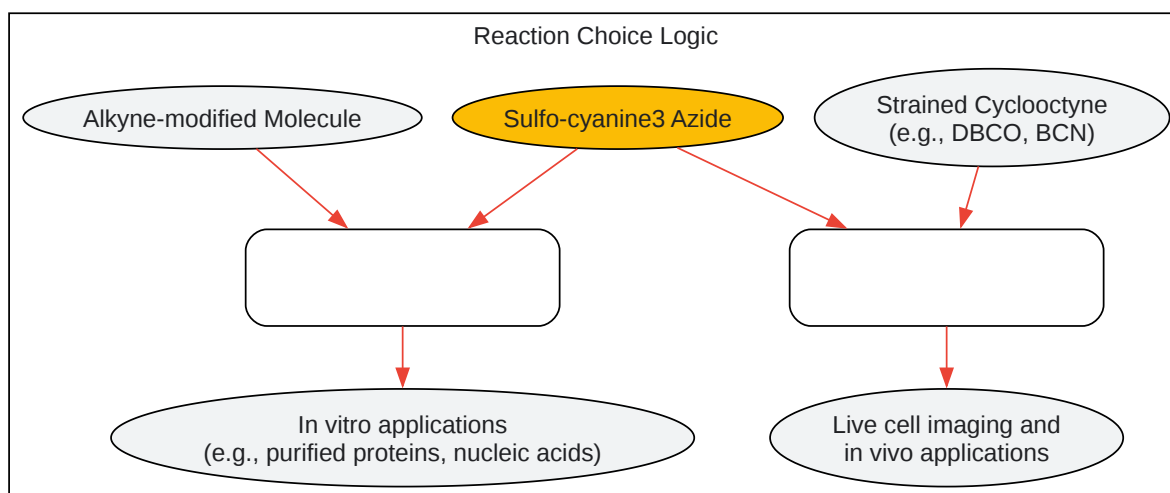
Reaction Choice Logic

Alkyne-modified Molecule

Sulfo-cyanine3 Azide

Strained Cyclooctyne
(e.g., DBCO, BCN)

In vitro applications
(e.g., purified proteins, nucleic acids)

Live cell imaging and
in vivo applications